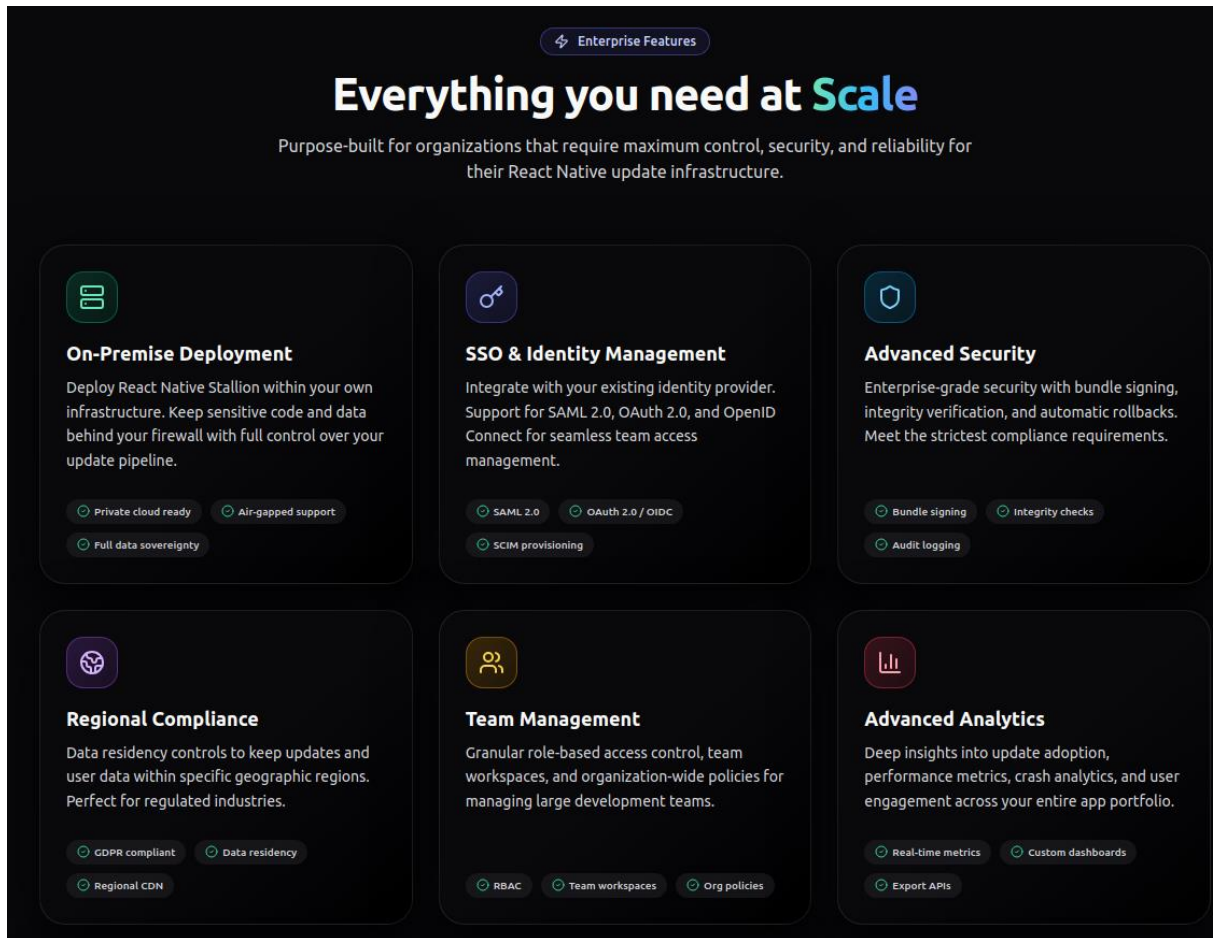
Enterprise Features

Everything you need at Scale

Purpose-built for organizations that require maximum control, security, and reliability for their React Native update infrastructure.

On-Premise Deployment

Deploy React Native Stallion within your own infrastructure. Keep sensitive code and data behind your firewall with full control over your update pipeline.

Private cloud ready
Air-gapped support
Full data sovereignty

SSO & Identity Management

Integrate with your existing identity provider. Support for SAML 2.0, OAuth 2.0, and OpenID Connect for seamless team access management.

SAML 2.0
OAuth 2.0 / OIDC
SCIM provisioning

Advanced Security

Enterprise-grade security with bundle signing, integrity verification, and automatic rollbacks. Meet the strictest compliance requirements.

Bundle signing
Integrity checks
Audit logging

Regional Compliance

Data residency controls to keep updates and user data within specific geographic regions. Perfect for regulated industries.

GDPR compliant
Data residency
Regional CDN

Team Management

Granular role-based access control, team workspaces, and organization-wide policies for managing large development teams.

RBAC
Team workspaces
Org policies

Advanced Analytics

Deep insights into update adoption, performance metrics, crash analytics, and user engagement across your entire app portfolio.

Real-time metrics
Custom dashboards
Export APIs